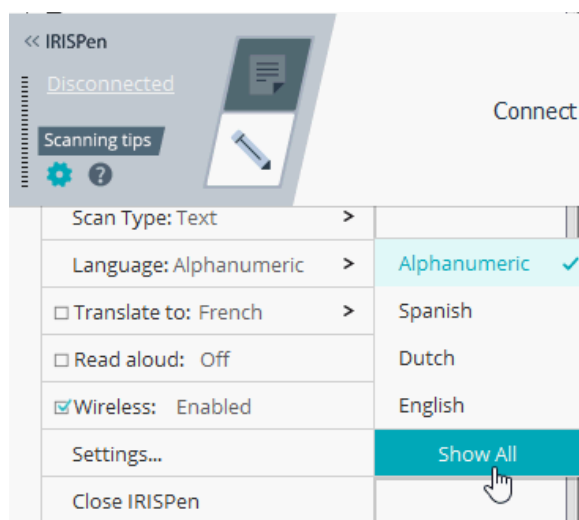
« IRISPen
Disconnected
Scanning tips
Connect
Scan Type: Text >
Language: Alphanumeric >
☐ Translate to: French >
☐ Read aloud: Off
☑ Wireless: Enabled
Settings...
Close IRISPen

Alphanumeric ✓
Spanish
Dutch
English
Show All